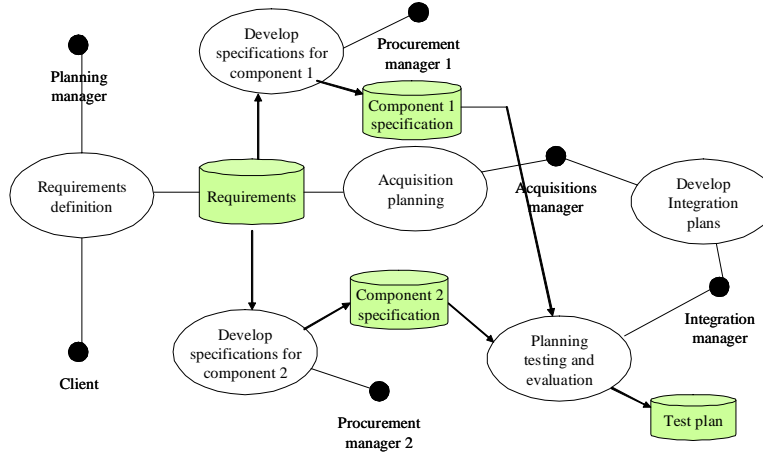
Develop specifications for component 1

Procurement manager 1

Planning manager

Component 1 specification

Requirements definition

Requirements

Acquisition planning

Acquisitions manager

Develop Integration plans

Component 2 specification

Develop specifications for component 2

Planning testing and evaluation

Integration manager

Client

Procurement manager 2

Test plan